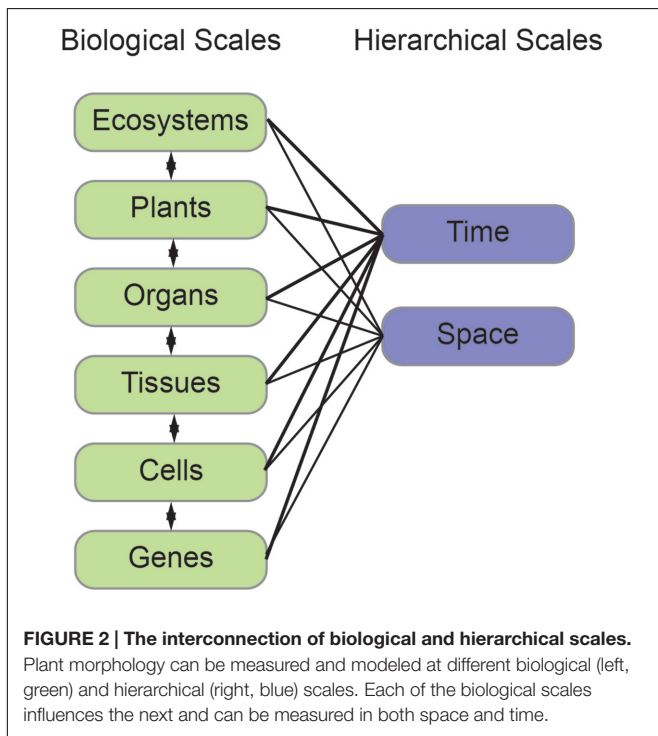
Biological Scales

Hierarchical Scales

Ecosystems

Plants

Organs

Tissues

Cells

Genes

Time

Space

**FIGURE 2 | The interconnection of biological and hierarchical scales.** Plant morphology can be measured and modeled at different biological (left, green) and hierarchical (right, blue) scales. Each of the biological scales influences the next and can be measured in both space and time.